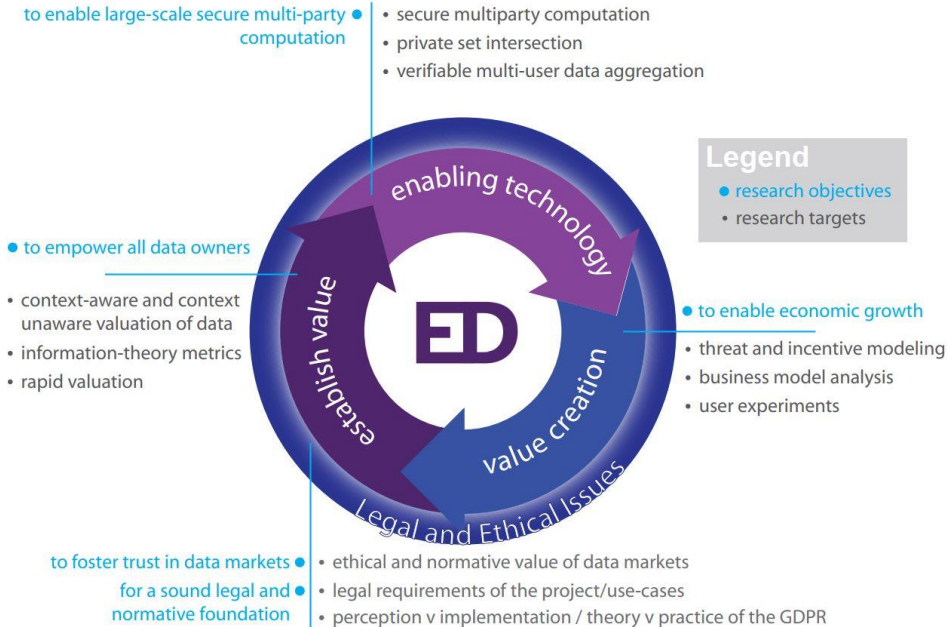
to enable large-scale secure multi-party computation

• secure multiparty computation
• private set intersection
• verifiable multi-user data aggregation

Legend
• research objectives
• research targets

• to empower all data owners

• context-aware and context unaware valuation of data
• information-theory metrics
• rapid valuation

enabling technology

establish value

ED

value creation

Legal and Ethical Issues

• to enable economic growth

• threat and incentive modeling
• business model analysis
• user experiments

to foster trust in data markets •
for a sound legal and normative foundation •

• ethical and normative value of data markets
• legal requirements of the project/use-cases
• perception v implementation / theory v practice of the GDPR